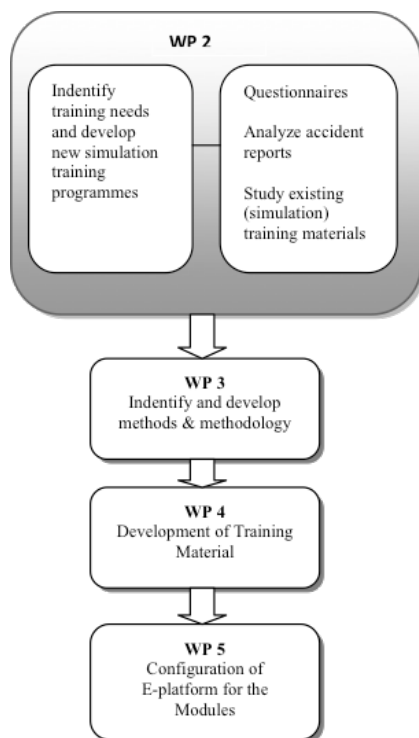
WP 2

Indentify training needs and develop new simulation training programmes

Questionnaires

Analyze accident reports

Study existing (simulation) training materials

WP 3
Indentify and develop methods & methodology

WP 4
Development of Training Material

WP 5
Configuration of E-platform for the Modules